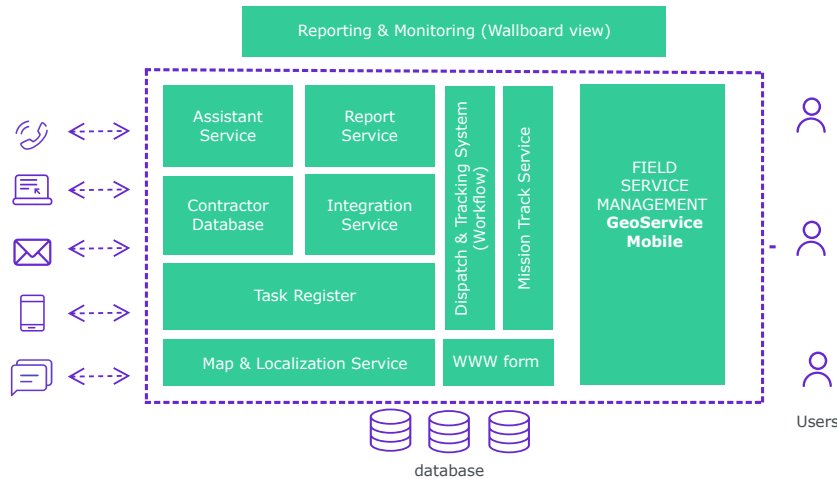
Reporting & Monitoring (Wallboard view)

Assistant Service

Report Service

Contractor Database

Integration Service

Task Register

Map & Localization Service

Dispatch & Tracking System (Workflow)

Mission Track Service

WWW form

FIELD SERVICE MANAGEMENT **GeoService Mobile**

database

Users